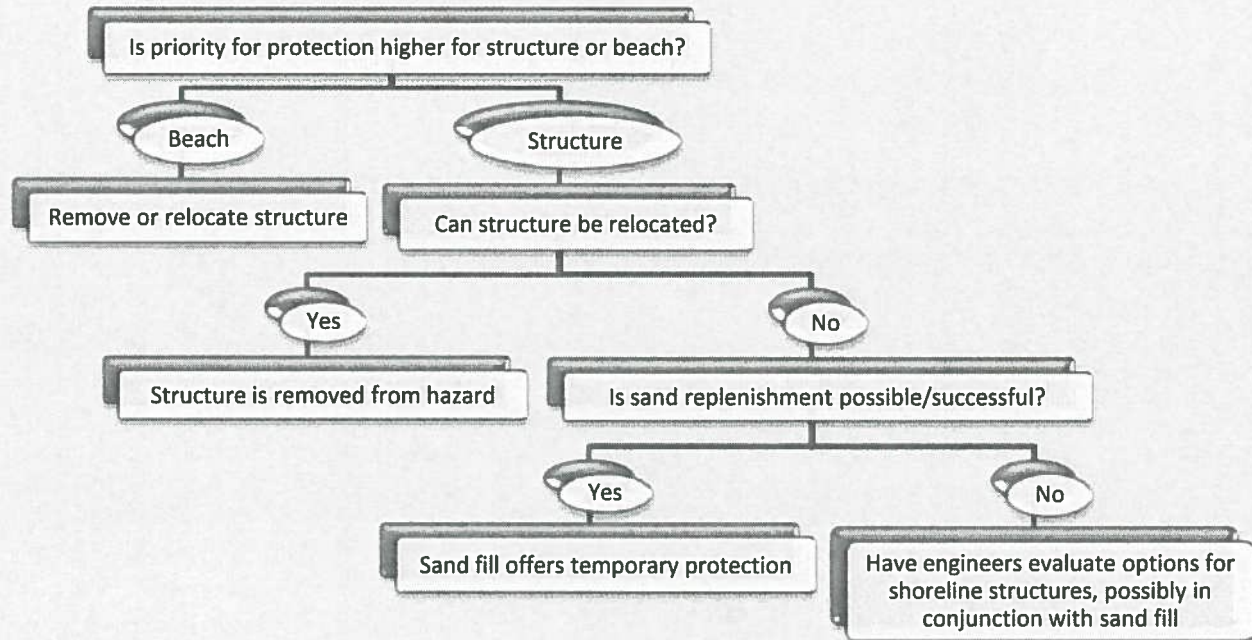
Is priority for protection higher for structure or beach?

Beach

Structure

Remove or relocate structure

Can structure be relocated?

Yes

No

Structure is removed from hazard

Is sand replenishment possible/successful?

Yes

No

Sand fill offers temporary protection

Have engineers evaluate options for shoreline structures, possibly in conjunction with sand fill